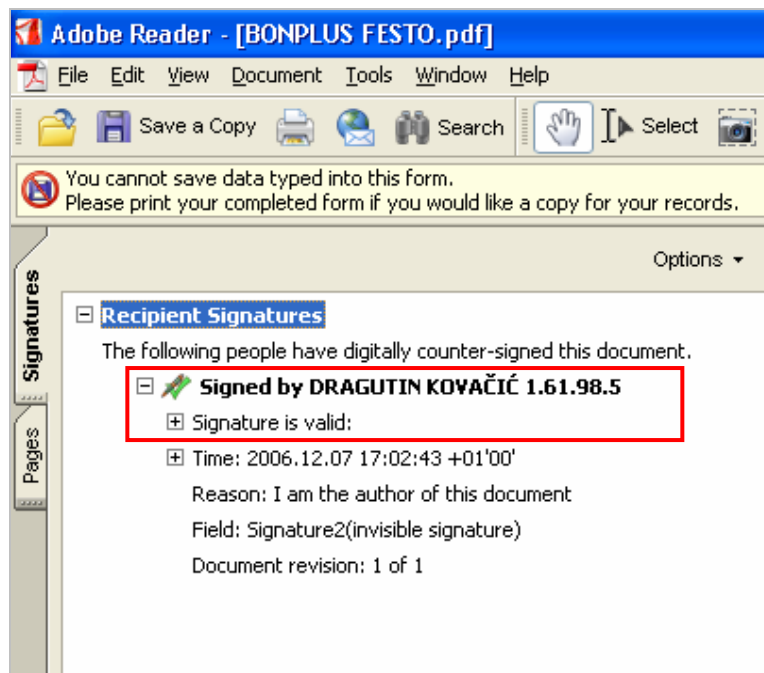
Adobe Reader - [BONPLUS FESTO.pdf]

File Edit View Document Tools Window Help

Save a Copy Search Select

You cannot save data typed into this form.
Please print your completed form if you would like a copy for your records.

Signatures

Pages

Options

Recipient Signatures

The following people have digitally counter-signed this document.

Signed by DRAGUTIN KOVAČIĆ 1.61.98.5

Signature is valid:

Time: 2006.12.07 17:02:43 +01'00'

Reason: I am the author of this document

Field: Signature2(invisible signature)

Document revision: 1 of 1